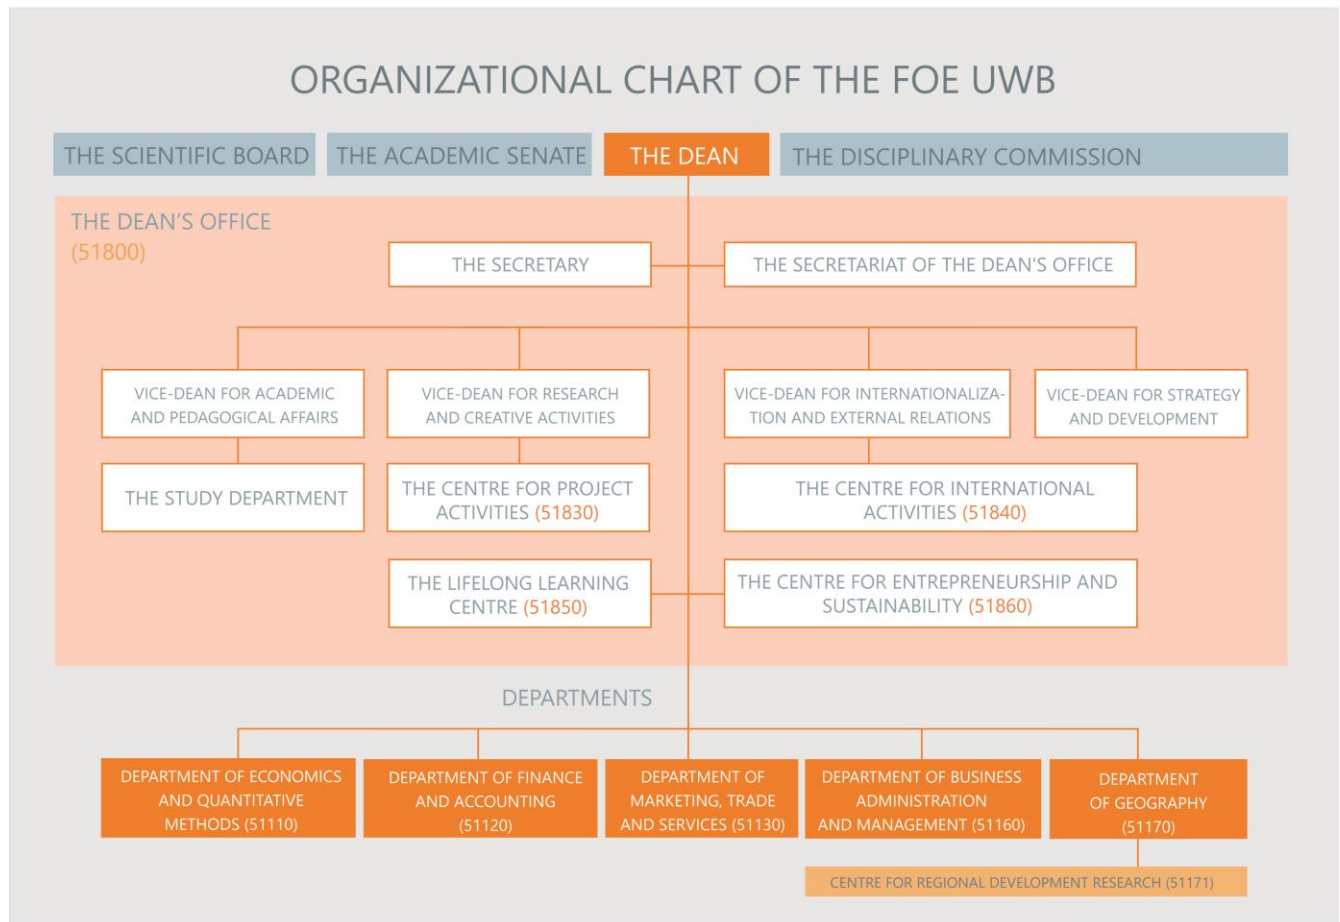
ORGANIZATIONAL CHART OF THE FOE UWB

THE SCIENTIFIC BOARD

THE ACADEMIC SENATE

THE DEAN

THE DISCIPLINARY COMMISSION

THE DEAN'S OFFICE (51800)

THE SECRETARY

THE SECRETARIAT OF THE DEAN'S OFFICE

VICE-DEAN FOR ACADEMIC AND PEDAGOGICAL AFFAIRS

VICE-DEAN FOR RESEARCH AND CREATIVE ACTIVITIES

VICE-DEAN FOR INTERNATIONALIZATION AND EXTERNAL RELATIONS

VICE-DEAN FOR STRATEGY AND DEVELOPMENT

THE STUDY DEPARTMENT

THE CENTRE FOR PROJECT ACTIVITIES (51830)

THE CENTRE FOR INTERNATIONAL ACTIVITIES (51840)

THE LIFELONG LEARNING CENTRE (51850)

THE CENTRE FOR ENTREPRENEURSHIP AND SUSTAINABILITY (51860)

DEPARTMENTS

DEPARTMENT OF ECONOMICS AND QUANTITATIVE METHODS (51110)

DEPARTMENT OF FINANCE AND ACCOUNTING (51120)

DEPARTMENT OF MARKETING, TRADE AND SERVICES (51130)

DEPARTMENT OF BUSINESS ADMINISTRATION AND MANAGEMENT (51160)

DEPARTMENT OF GEOGRAPHY (51170)

CENTRE FOR REGIONAL DEVELOPMENT RESEARCH (51171)